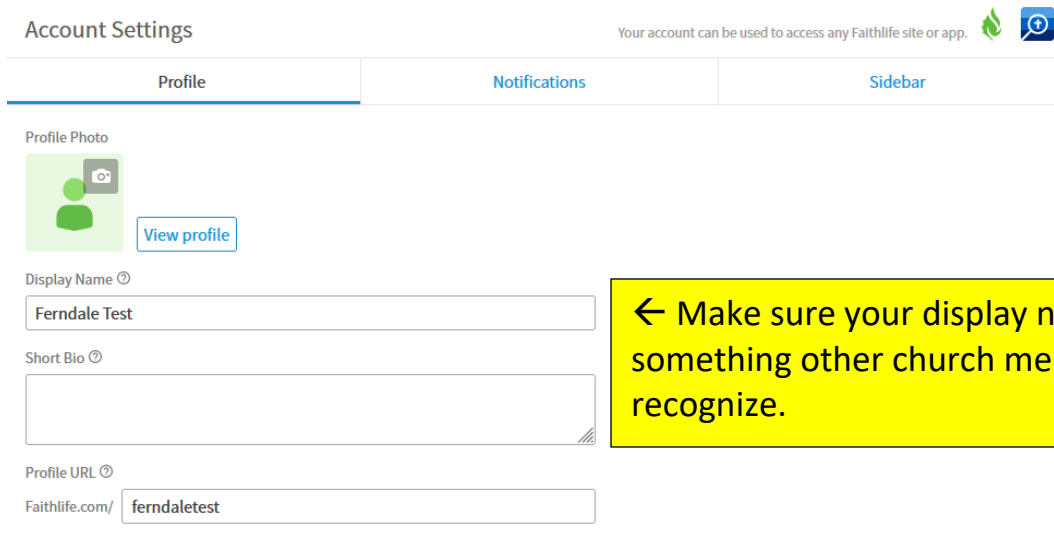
Account Settings

Your account can be used to access any Faithlife site or app.

Profile | Notifications | Sidebar

Profile Photo

View profile

Display Name ⓘ

Ferndale Test

Short Bio ⓘ

Profile URL ⓘ

Faithlife.com/ ferndaletest

← Make sure your display n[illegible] something other church me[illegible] recognize.